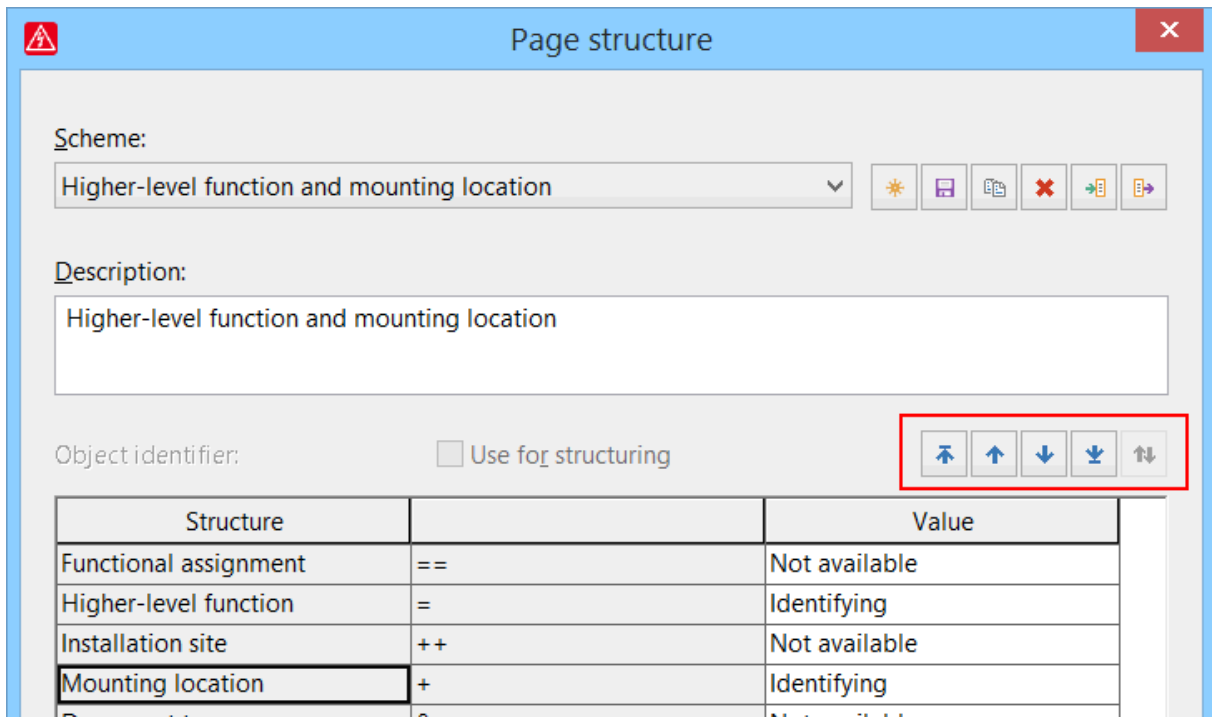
Page structure

Scheme:

Higher-level function and mounting location

Description:

Higher-level function and mounting location

Object identifier:

Use for structuring

| Structure | | Value |
|---|---|---|
| Functional assignment | == | Not available |
| Higher-level function | = | Identifying |
| Installation site | ++ | Not available |
| Mounting location | + | Identifying |
| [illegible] | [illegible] | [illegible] |